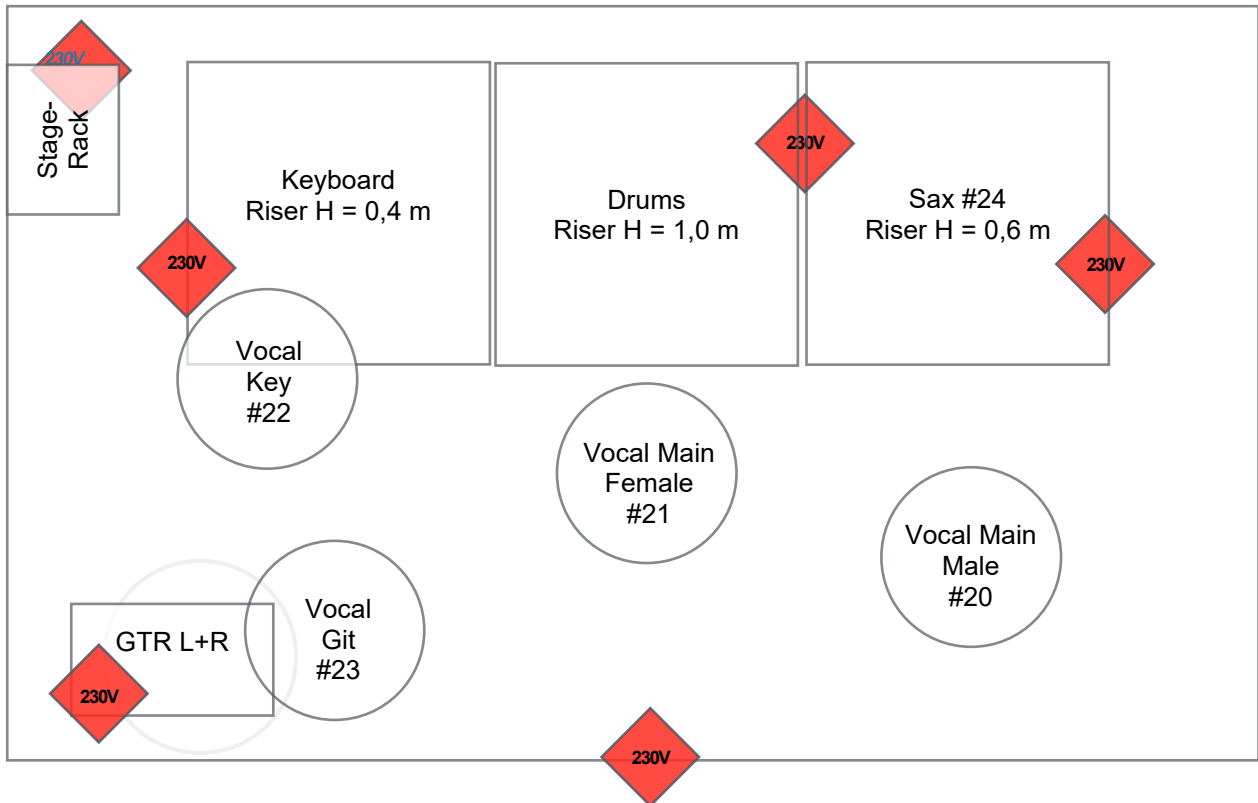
230V

Stage-Rack

Keyboard
Riser H = 0,4 m

Drums
Riser H = 1,0 m

230V

Sax #24
Riser H = 0,6 m

230V

230V

Vocal
Key
#22

Vocal Main
Female
#21

Vocal Main
Male
#20

GTR L+R

Vocal
Git
#23

230V

230V